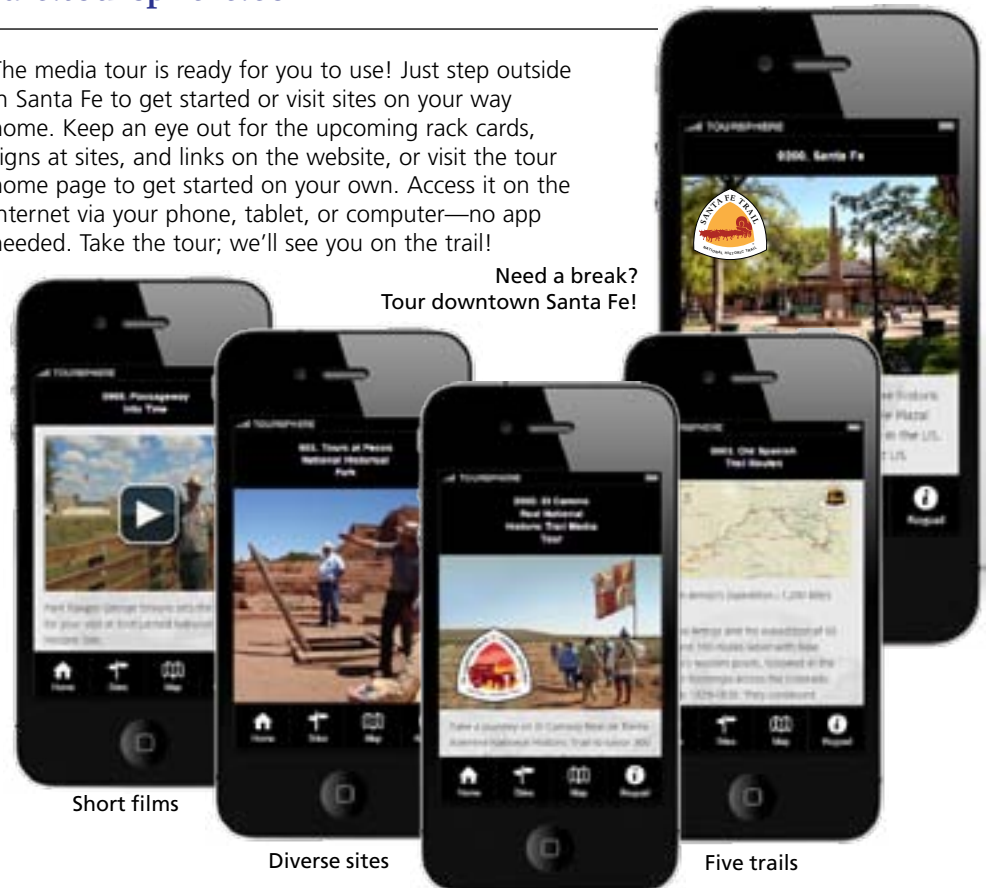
The media tour is ready for you to use! Just step outside in Santa Fe to get started or visit sites on your way home. Keep an eye out for the upcoming rack cards, signs at sites, and links on the website, or visit the tour home page to get started on your own. Access it on the internet via your phone, tablet, or computer—no app needed. Take the tour; we'll see you on the trail!

Need a break?
Tour downtown Santa Fe!

TOURSPHERE
0200. Santa Fe
SANTA FE TRAIL
NATIONAL HISTORIC TRAIL
Request

TOURSPHERE
0003. Passageway Into Time
Home
Sites
Map

TOURSPHERE
003. Tours at Pecos National Historical Park
Home
Sites
Map

TOURSPHERE
0000. El Camino Real National Historic Trail Media Tour
Take a journey on El Camino Real de Tierra Adentro National Historic Trail to honor 300
Home
Sites
Map
Request

TOURSPHERE
0003. Old Spanish Trail Routes
Sites
Map
Request

Short films

Diverse sites

Five trails